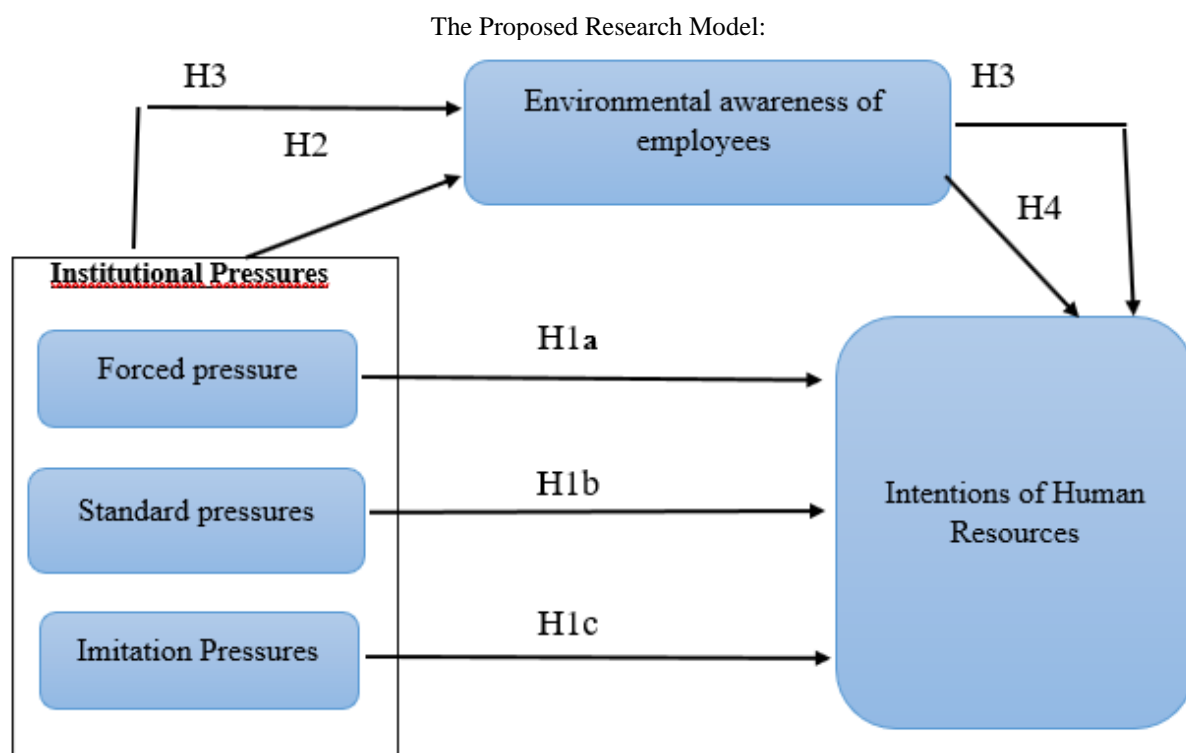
The Proposed Research Model:

H3

Environmental awareness of employees

H3

H2

H4

Institutional Pressures

Forced pressure

H1a

Standard pressures

H1b

Intentions of Human Resources

Imitation Pressures

H1c